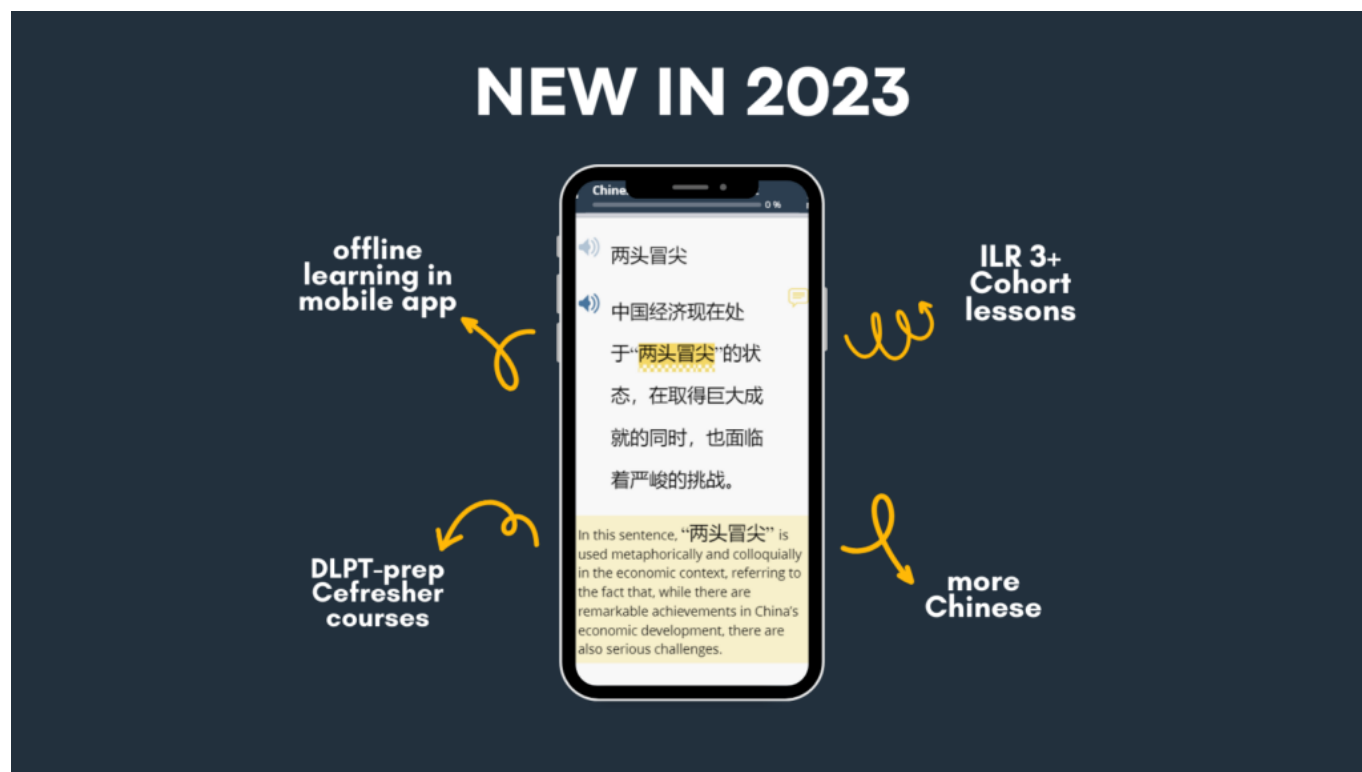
NEW IN 2023

offline learning in mobile app

ILR 3+ Cohort lessons

DLPT-prep Cefresher courses

more Chinese

Chine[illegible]

0 %

两头冒尖

中国经济现在处于“两头冒尖”的状态，在取得巨大成就的同时，也面临着严峻的挑战。

In this sentence, “两头冒尖” is used metaphorically and colloquially in the economic context, referring to the fact that, while there are remarkable achievements in China's economic development, there are also serious challenges.